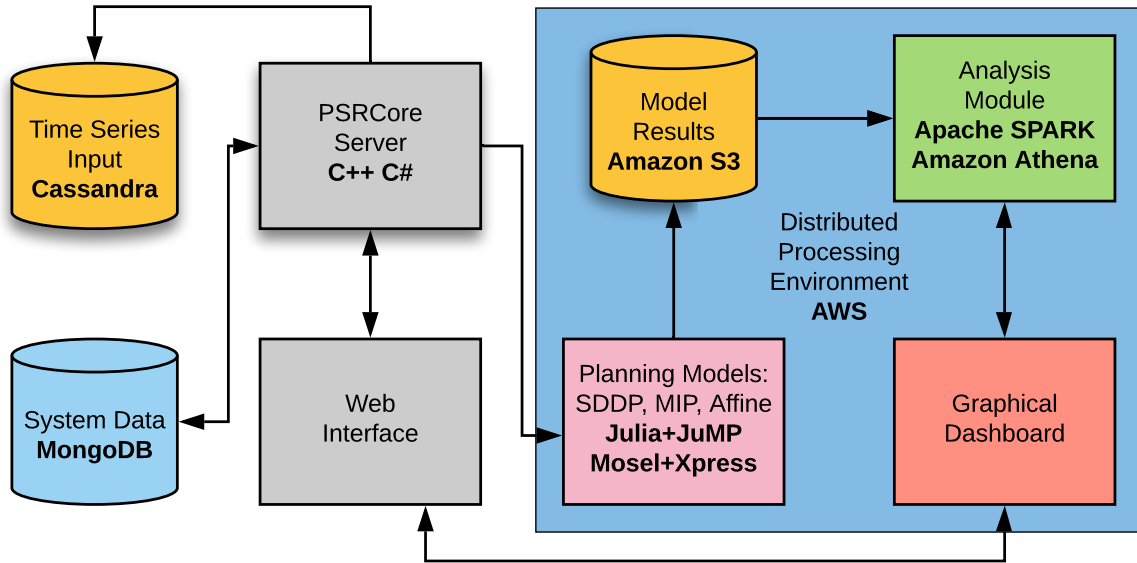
Time Series Input **Cassandra**

PSRCore Server **C++ C#**

Model Results **Amazon S3**

Analysis Module **Apache SPARK** **Amazon Athena**

Distributed Processing Environment **AWS**

System Data **MongoDB**

Web Interface

Planning Models: SDDP, MIP, Affine **Julia+JuMP** **Mosel+Xpress**

Graphical Dashboard